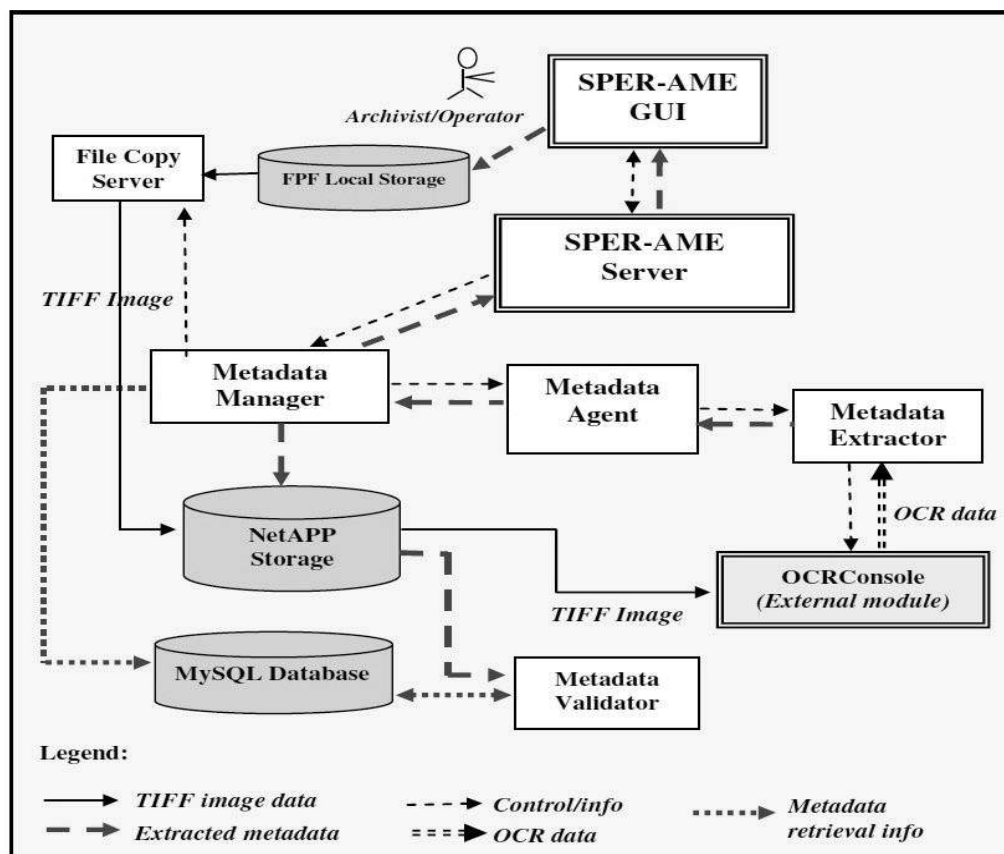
Archivist/Operator

SPER-AME GUI

File Copy Server

FPF Local Storage

SPER-AME Server

TIFF Image

Metadata Manager

Metadata Agent

Metadata Extractor

NetAPP Storage

OCR data

TIFF Image

OCRConsole (External module)

MySQL Database

Metadata Validator

Legend:

TIFF image data

Extracted metadata

Control/info

OCR data

Metadata retrieval info